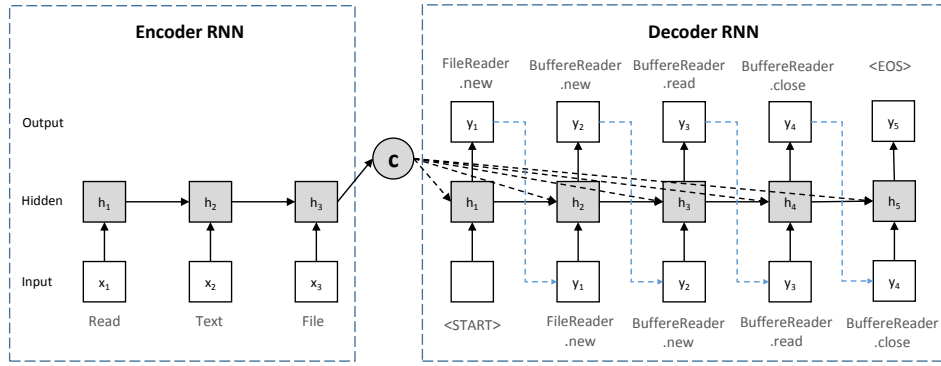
Encoder RNN

Output

Hidden

Input

$h_1$ $h_2$ $h_3$

$x_1$ $x_2$ $x_3$

Read Text File

c

Decoder RNN

FileReader .new

BuffereReader .new

BuffereReader .read

BuffereReader .close

<EOS>

$y_1$ $y_2$ $y_3$ $y_4$ $y_5$

$h_1$ $h_2$ $h_3$ $h_4$ $h_5$

$y_1$ $y_2$ $y_3$ $y_4$

<START>

FileReader .new

BuffereReader .new

BuffereReader .read

BuffereReader .close